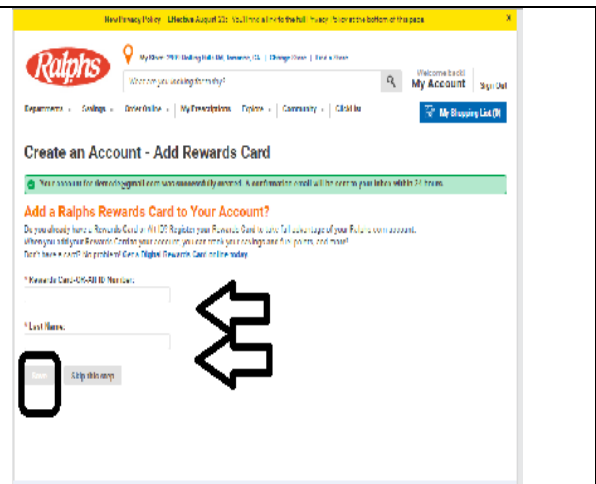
New Privacy Policy - Effective August 23: You'll find a link to the full Privacy Policy at the bottom of this page

Ralphs

My Store: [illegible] | Change Store | Find a Store

What are you looking for today?

Welcome back!
My Account
Sign Out

Departments | Savings | Order Online | My Prescriptions | Explore | Community | Click list

My Shopping List (0)

Create an Account - Add Rewards Card

Your account for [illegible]@gmail.com was successfully created. A confirmation email will be sent to your inbox within 24 hours.

Add a Ralphs Rewards Card to Your Account?

Do you already have a Rewards Card or Alt ID? Register your Rewards Card to take full advantage of your Ralphs.com account. When you add your Rewards Card to your account, you can track your savings and fuel points, and more!
Don't have a card? No problem! Get a Digital Rewards Card online today

* Rewards Card or Alt ID Number:

* Last Name:

Save

Skip this step